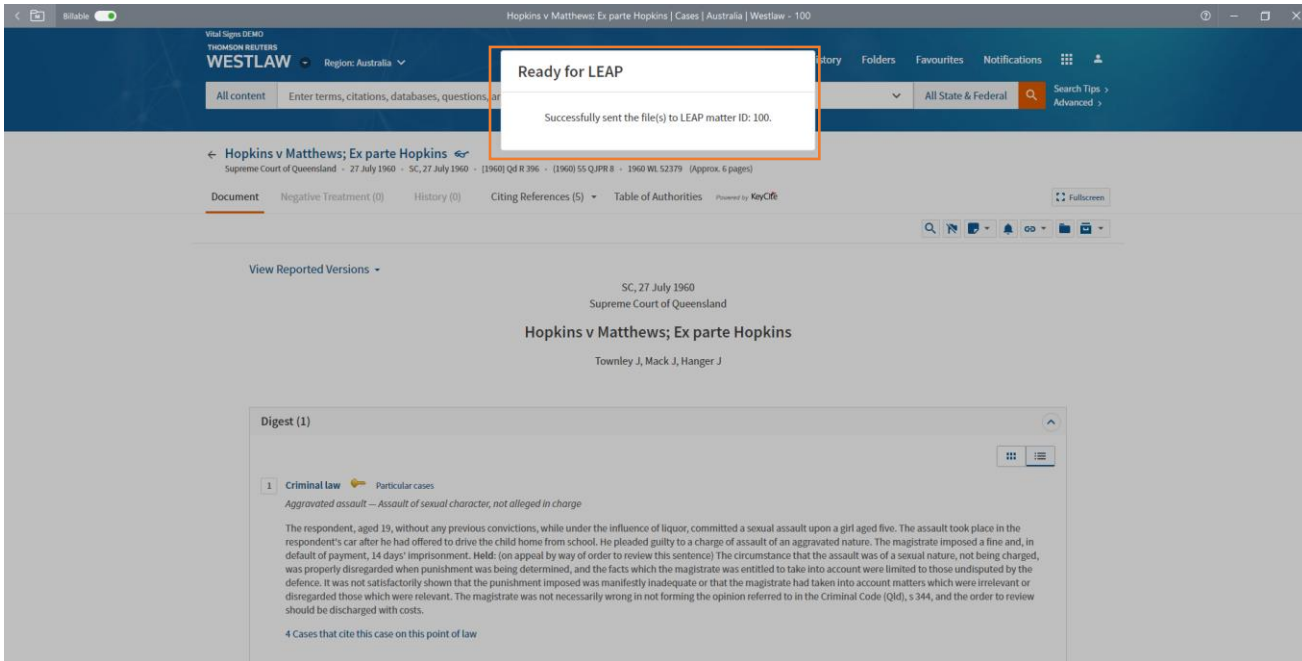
Billable

Hopkins v Matthews: Ex parte Hopkins | Cases | Australia | Westlaw - 100

Vital Signs DEMO
THOMSON REUTERS
WESTLAW Region: Australia

istory Folders Favourites Notifications

All content Enter terms, citations, databases, questions, ar

All State & Federal

Search Tips
Advanced

Ready for LEAP

Successfully sent the file(s) to LEAP matter ID: 100.

← Hopkins v Matthews; Ex parte Hopkins
Supreme Court of Queensland · 27 July 1960 · SC, 27 July 1960 · [1960] Qd R 396 · (1960) 55 QJPR 8 · 1960 WL 52379 (Approx. 6 pages)

Document Negative Treatment (0) History (0) Citing References (5) Table of Authorities Powered by KeyCite

Fullscreen

View Reported Versions

SC, 27 July 1960
Supreme Court of Queensland

Hopkins v Matthews; Ex parte Hopkins

Townley J, Mack J, Hanger J

Digest (1)

1 Criminal law Particular cases
Aggravated assault — Assault of sexual character, not alleged in charge

The respondent, aged 19, without any previous convictions, while under the influence of liquor, committed a sexual assault upon a girl aged five. The assault took place in the respondent's car after he had offered to drive the child home from school. He pleaded guilty to a charge of assault of an aggravated nature. The magistrate imposed a fine and, in default of payment, 14 days' imprisonment. Held: (on appeal by way of order to review this sentence) The circumstance that the assault was of a sexual nature, not being charged, was properly disregarded when punishment was being determined, and the facts which the magistrate was entitled to take into account were limited to those undisputed by the defence. It was not satisfactorily shown that the punishment imposed was manifestly inadequate or that the magistrate had taken into account matters which were irrelevant or disregarded those which were relevant. The magistrate was not necessarily wrong in not forming the opinion referred to in the Criminal Code (Qld), s 344, and the order to review should be discharged with costs.

4 Cases that cite this case on this point of law